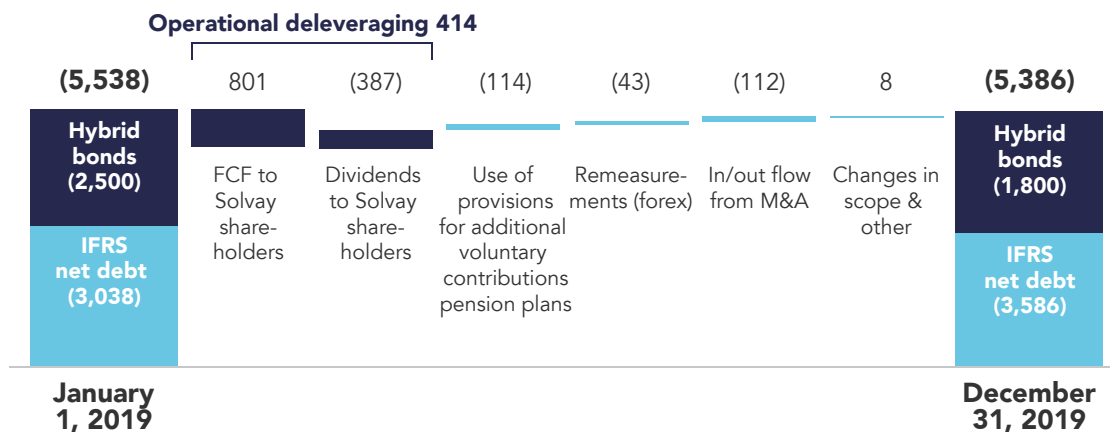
Operational deleveraging 414

(5,538)

Hybrid bonds (2,500)

IFRS net debt (3,038)

January 1, 2019

801

FCF to Solvay shareholders

(387)

Dividends to Solvay shareholders

(114)

Use of provisions for additional voluntary contributions pension plans

(43)

Remeasurements (forex)

(112)

In/out flow from M&A

8

Changes in scope & other

(5,386)

Hybrid bonds (1,800)

IFRS net debt (3,586)

December 31, 2019